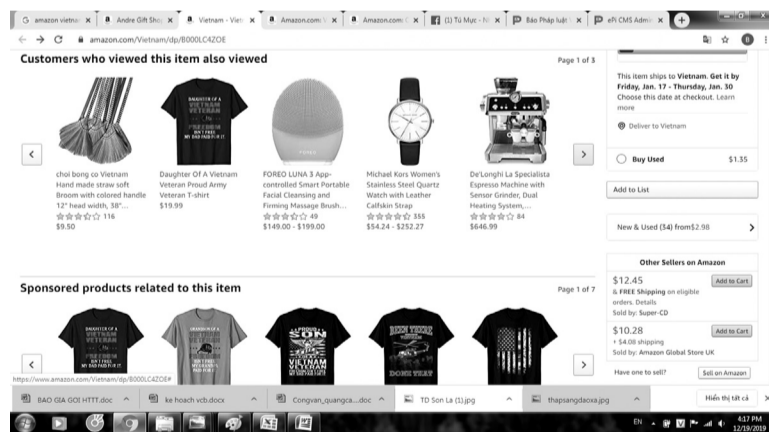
amazon vietna | Andre Gift Sho | Vietnam - Viet | Amazon.com: | Amazon.com: | (1) Tú Mực - N | Báo Pháp luật | eFi CMS Admin

amazon.com/Vietnam/dp/B000LC4ZOE

Customers who viewed this item also viewed

Page 1 of 3

choi bong co Vietnam Hand made straw soft Broom with colored handle 12" head width, 38"... 116 $9.50

Daughter Of A Vietnam Veteran Proud Army Veteran T-shirt $19.99

FOREO LUNA 3 App-controlled Smart Portable Facial Cleansing and Firming Massage Brush... 49 $149.00 - $199.00

Michael Kors Women's Stainless Steel Quartz Watch with Leather Calfskin Strap 355 $54.24 - $252.27

De'Longhi La Specialista Espresso Machine with Sensor Grinder, Dual Heating System,... 84 $646.99

This item ships to Vietnam. Get it by Friday, Jan. 17 - Thursday, Jan. 30 Choose this date at checkout. Learn more

Deliver to Vietnam

Buy Used $1.35

Add to List

New & Used (34) from$2.98

Other Sellers on Amazon

$12.45 & FREE Shipping on eligible orders. Details Sold by: Super-CD
Add to Cart

$10.28 + $4.08 shipping Sold by: Amazon Global Store UK
Add to Cart

Have one to sell? Sell on Amazon

Sponsored products related to this item

Page 1 of 7

DAUGHTER OF A VIETNAM VETERAN FREEDOM ISN'T FREE MY DAD PAID FOR IT

PROUD SON VIETNAM VETERAN

DONE THAT

https://www.amazon.com/Vietnam/dp/B000LC4ZOE#

BAO GIA GOI HTTT.doc | ke hoach vcb.docx | Congvan_quangca....doc | TD Son La (1).jpg | thapsangdaoxa.jpg | Hiển thị tất cả

EN 4:17 PM 12/19/2019